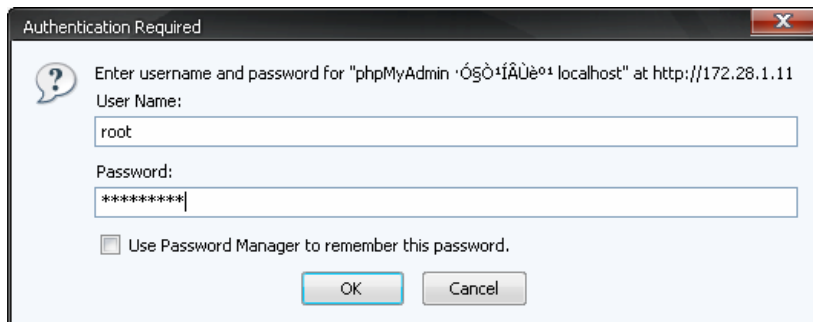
Authentication Required

Enter username and password for "phpMyAdmin ·Ó§Ò¹ÎÂÙè°¹ localhost" at http://172.28.1.11

User Name:

root

Password:

*********

Use Password Manager to remember this password.

OK

Cancel